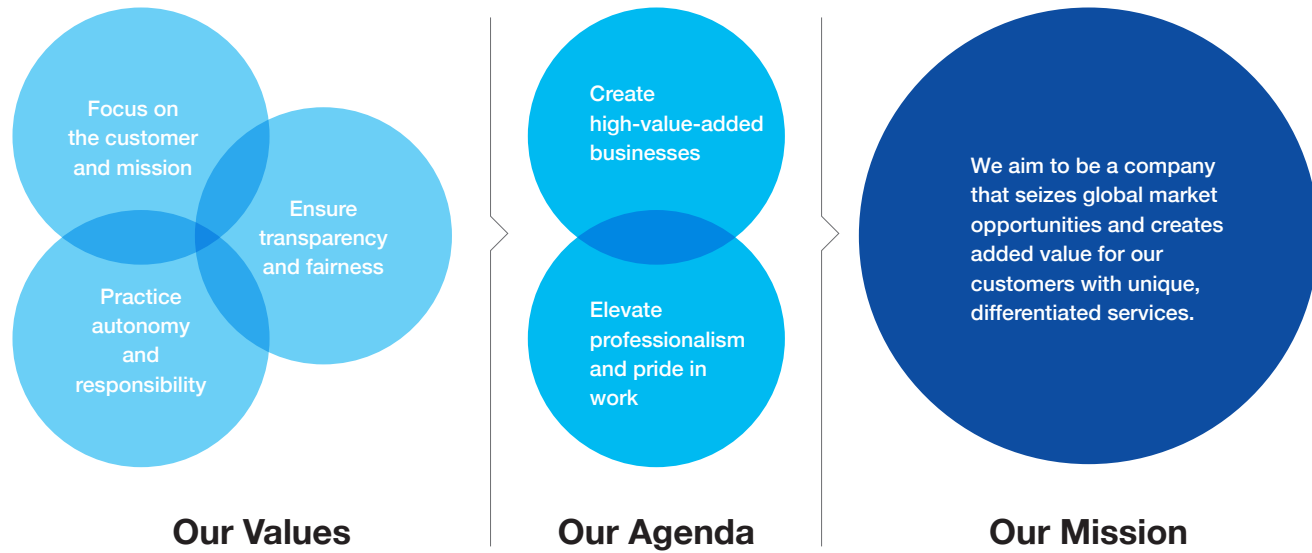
Focus on the customer and mission

Ensure transparency and fairness

Practice autonomy and responsibility

Our Values

Create high-value-added businesses

Elevate professionalism and pride in work

Our Agenda

We aim to be a company that seizes global market opportunities and creates added value for our customers with unique, differentiated services.

Our Mission